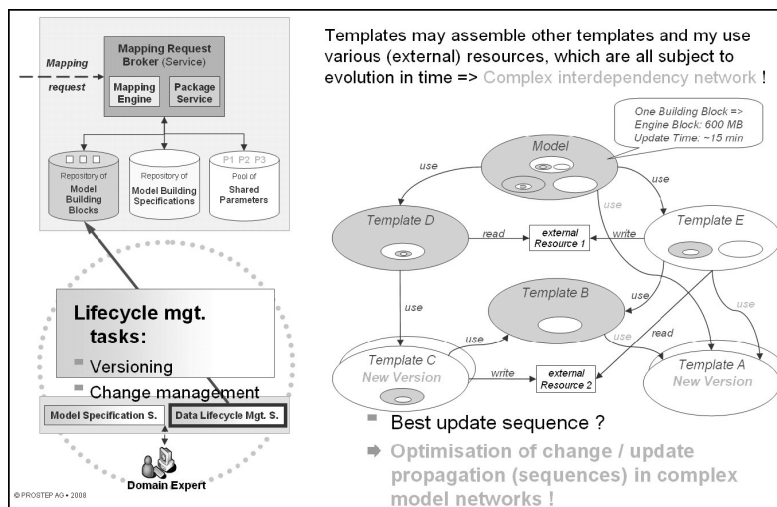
Mapping request

Mapping Request Broker (Service)

Mapping Engine

Package Service

Repository of Model Building Blocks

Repository of Model Building Specifications

P1 P2 P3
Pool of Shared Parameters

Lifecycle mgt. tasks:

Versioning

Change management

Model Specification S.

Data Lifecycle Mgt. S.

Domain Expert

© PROSTEP AG • 2008

Templates may assemble other templates and my use various (external) resources, which are all subject to evolution in time => Complex interdependency network !

One Building Block => Engine Block: 600 MB Update Time: ~15 min

Model

use

use

use

Template D

read

external Resource 1

write

Template E

use

use

Template B

use

use

read

use

Template C New Version

write

external Resource 2

Template A New Version

Best update sequence ?

Optimisation of change / update propagation (sequences) in complex model networks !